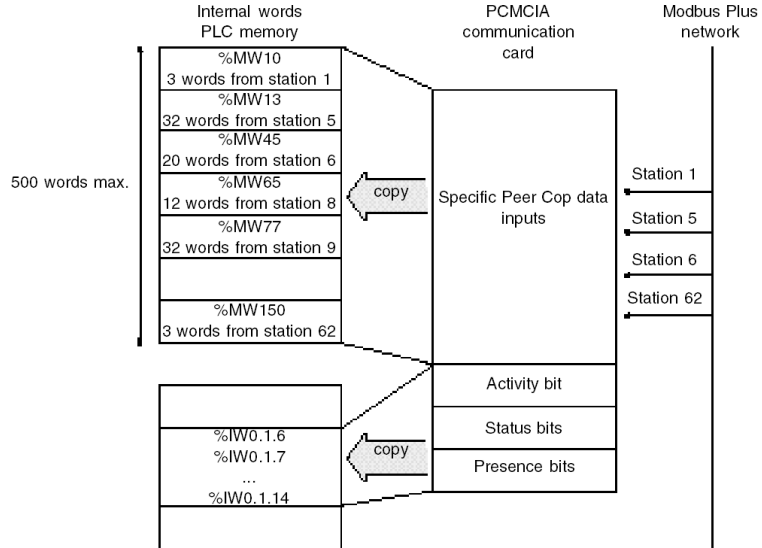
Internal words
PLC memory

PCMCIA
communication
card

Modbus Plus
network

500 words max.

%MW10
3 words from station 1
%MW13
32 words from station 5
%MW45
20 words from station 6
%MW65
12 words from station 8
%MW77
32 words from station 9

%MW150
3 words from station 62

copy

Specific Peer Cop data inputs

Station 1
Station 5
Station 6
Station 62

Activity bit
Status bits
Presence bits

copy

%IW0.1.6
%IW0.1.7
...
%IW0.1.14